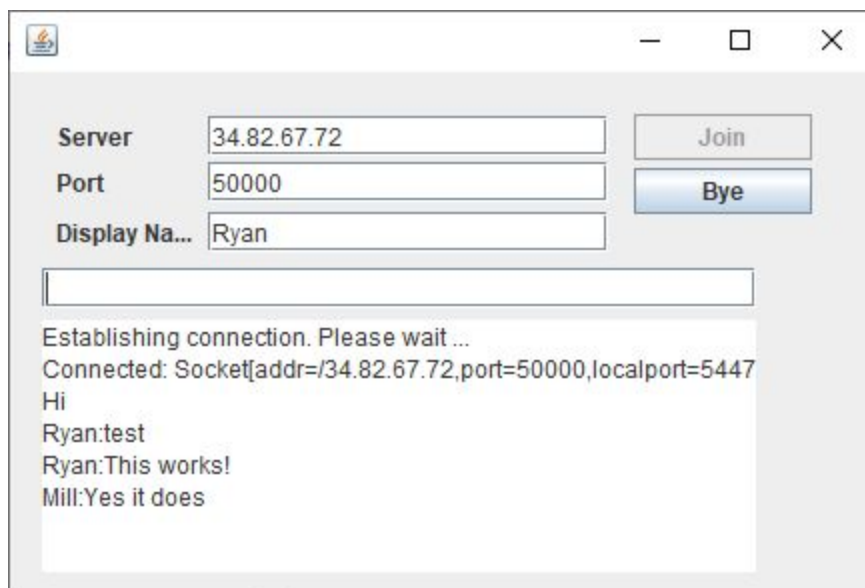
Server 34.82.67.72 Join
Port 50000 Bye
Display Na... Ryan

Establishing connection. Please wait ...
Connected: Socket[addr=/34.82.67.72,port=50000,localport=5447
Hi
Ryan:test
Ryan:This works!
Mill:Yes it does